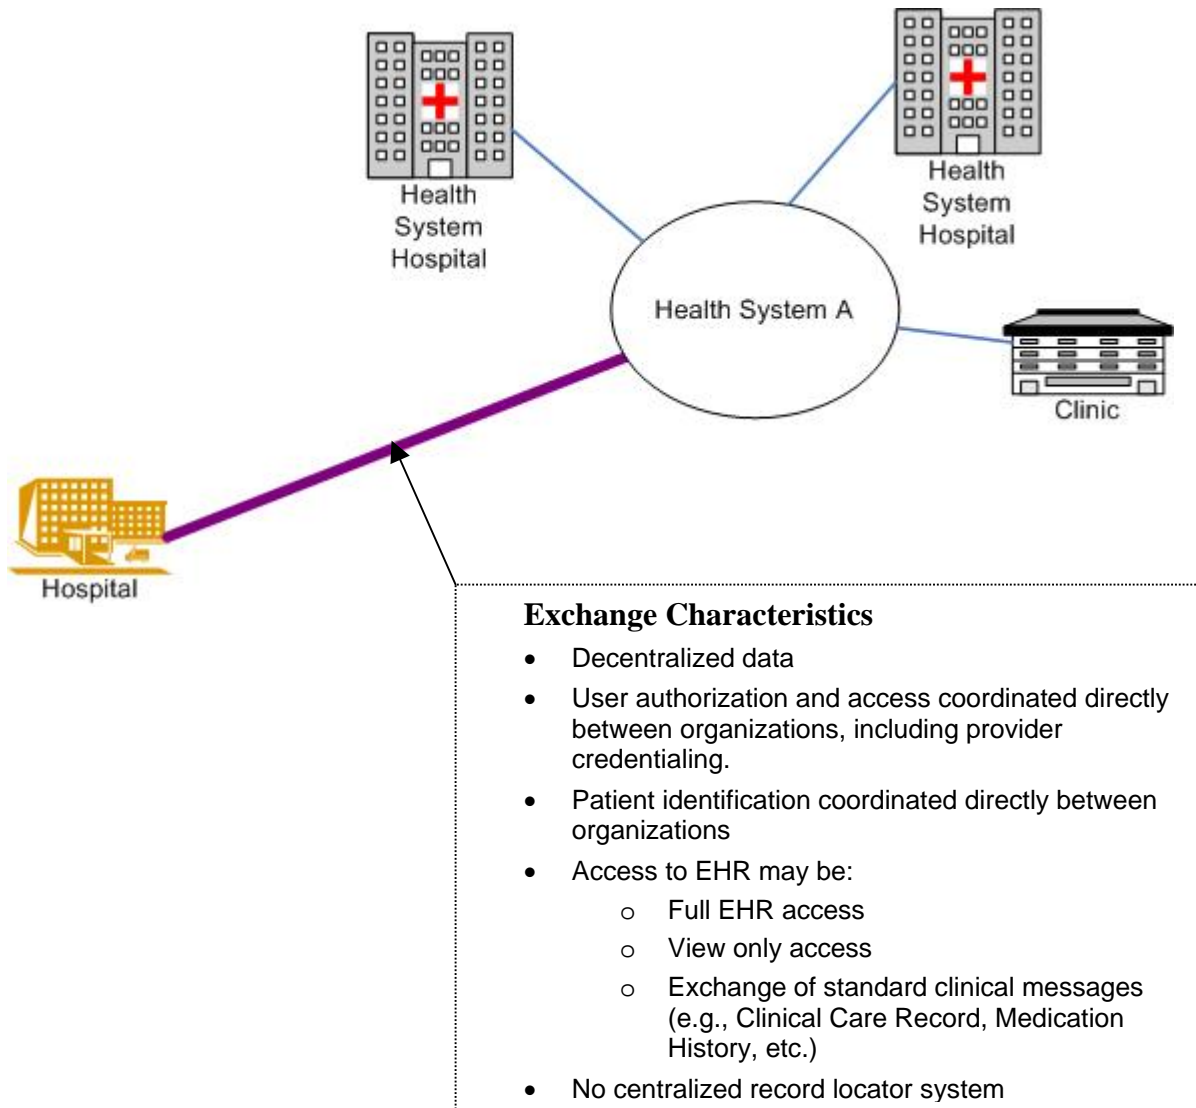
Health System Hospital

Health System Hospital

Health System A

Clinic

Hospital

**Exchange Characteristics**

- Decentralized data
- User authorization and access coordinated directly between organizations, including provider credentialing.
- Patient identification coordinated directly between organizations
- Access to EHR may be:
  - o Full EHR access
  - o View only access
  - o Exchange of standard clinical messages (e.g., Clinical Care Record, Medication History, etc.)
- No centralized record locator system